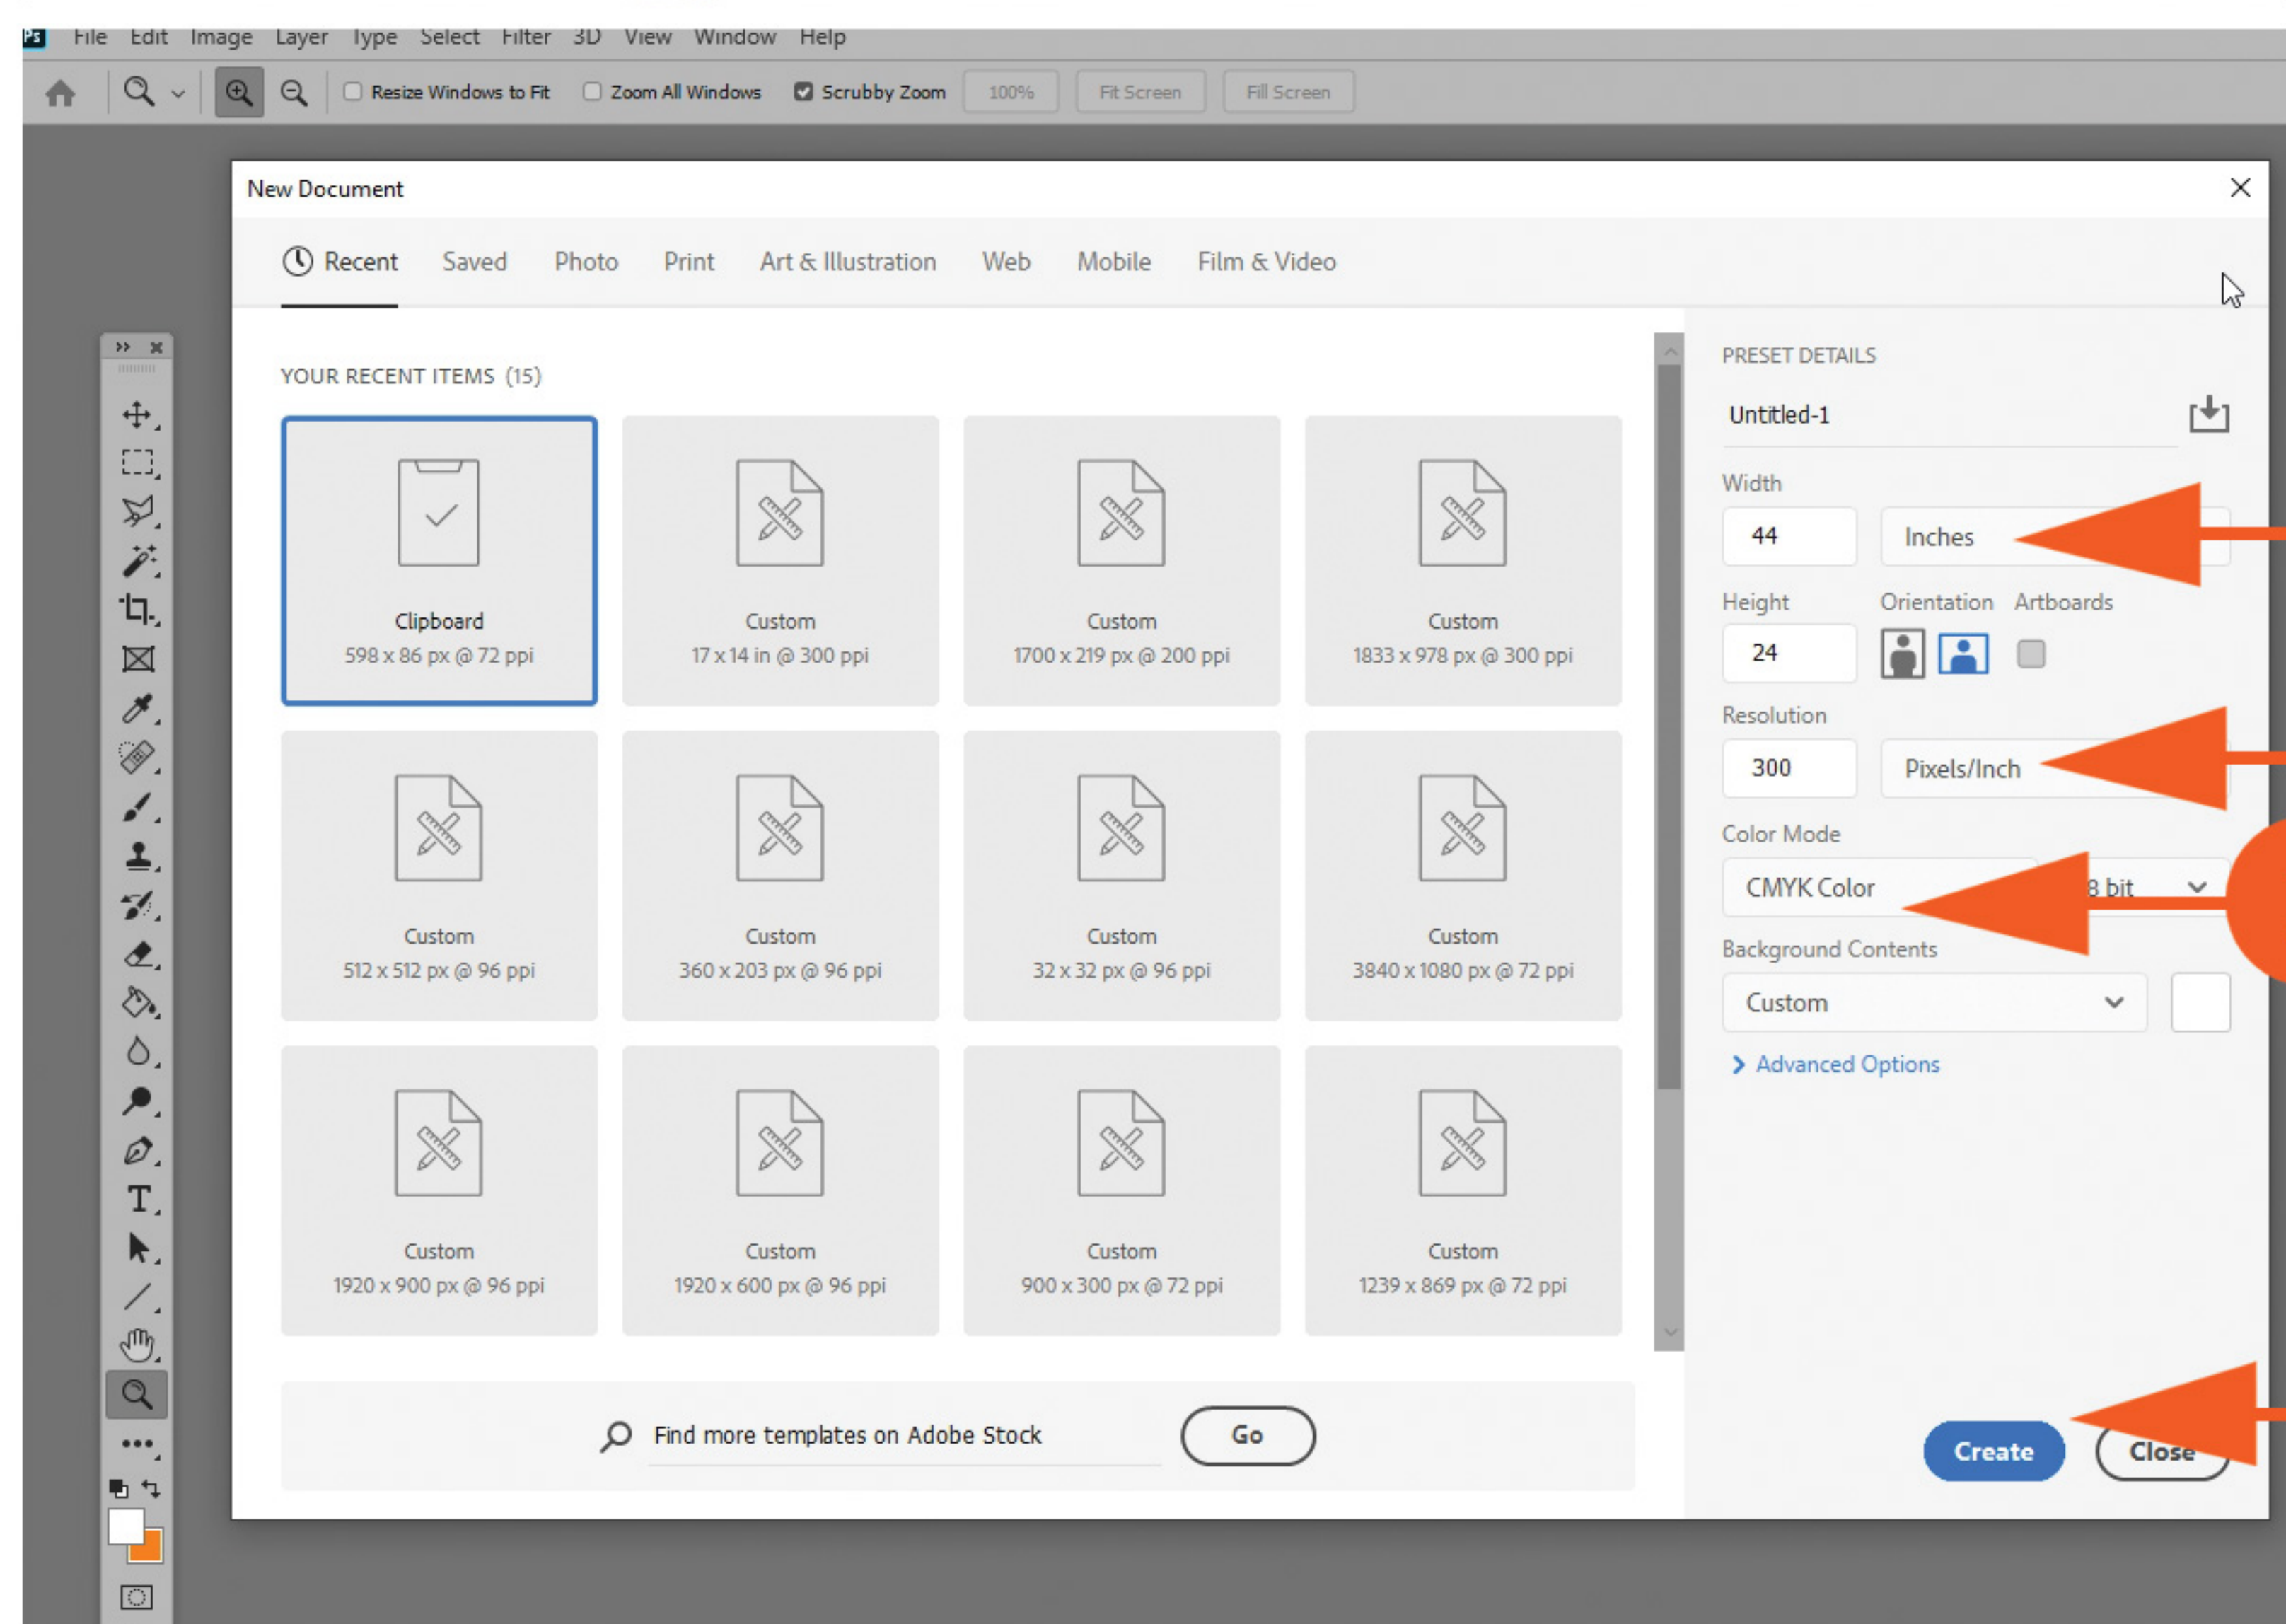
Ps File Edit Image Layer Type Select Filter 3D View Window Help

Resize Windows to Fit Zoom All Windows Scrubby Zoom 100% Fit Screen Fill Screen

New Document

Recent Saved Photo Print Art & Illustration Web Mobile Film & Video

YOUR RECENT ITEMS (15)

Clipboard
598 x 86 px @ 72 ppi

Custom
17 x 14 in @ 300 ppi

Custom
1700 x 219 px @ 200 ppi

Custom
1833 x 978 px @ 300 ppi

Custom
512 x 512 px @ 96 ppi

Custom
360 x 203 px @ 96 ppi

Custom
32 x 32 px @ 96 ppi

Custom
3840 x 1080 px @ 72 ppi

Custom
1920 x 900 px @ 96 ppi

Custom
1920 x 600 px @ 96 ppi

Custom
900 x 300 px @ 72 ppi

Custom
1239 x 869 px @ 72 ppi

Find more templates on Adobe Stock
Go

PRESET DETAILS
Untitled-1
Width
44
Inches
Height
Orientation
Artboards
24
Resolution
300
Pixels/Inch
Color Mode
CMYK Color
8 bit
Background Contents
Custom
Advanced Options

Create
Close